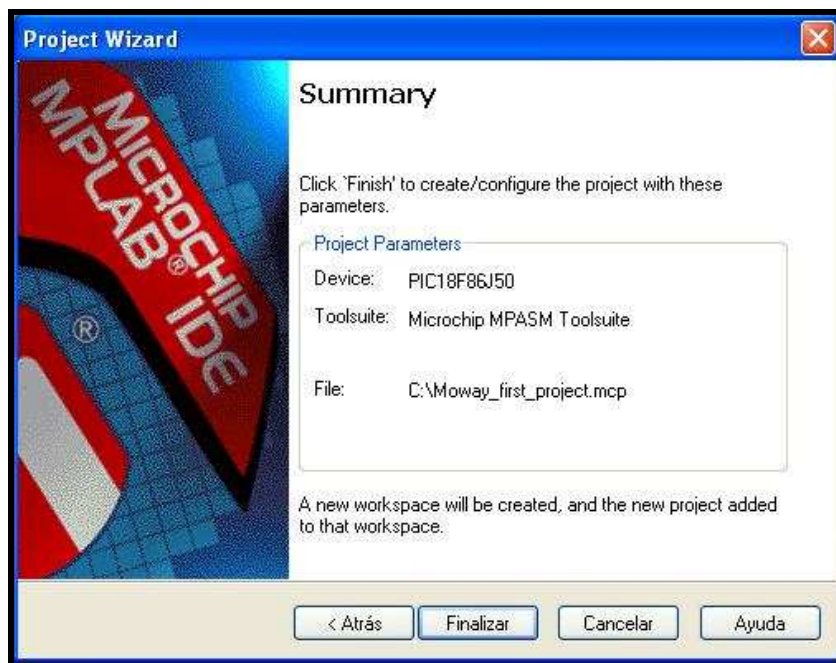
Project Wizard

MICROCHIP MPLAB® IDE ®

Summary

Click `Finish' to create/configure the project with these parameters.

Project Parameters

Device: PIC18F86J50

Toolsuite: Microchip MPASM Toolsuite

File: C:\Moway_first_project.mcp

A new workspace will be created, and the new project added to that workspace.

< Atrás | Finalizar | Cancelar | Ayuda